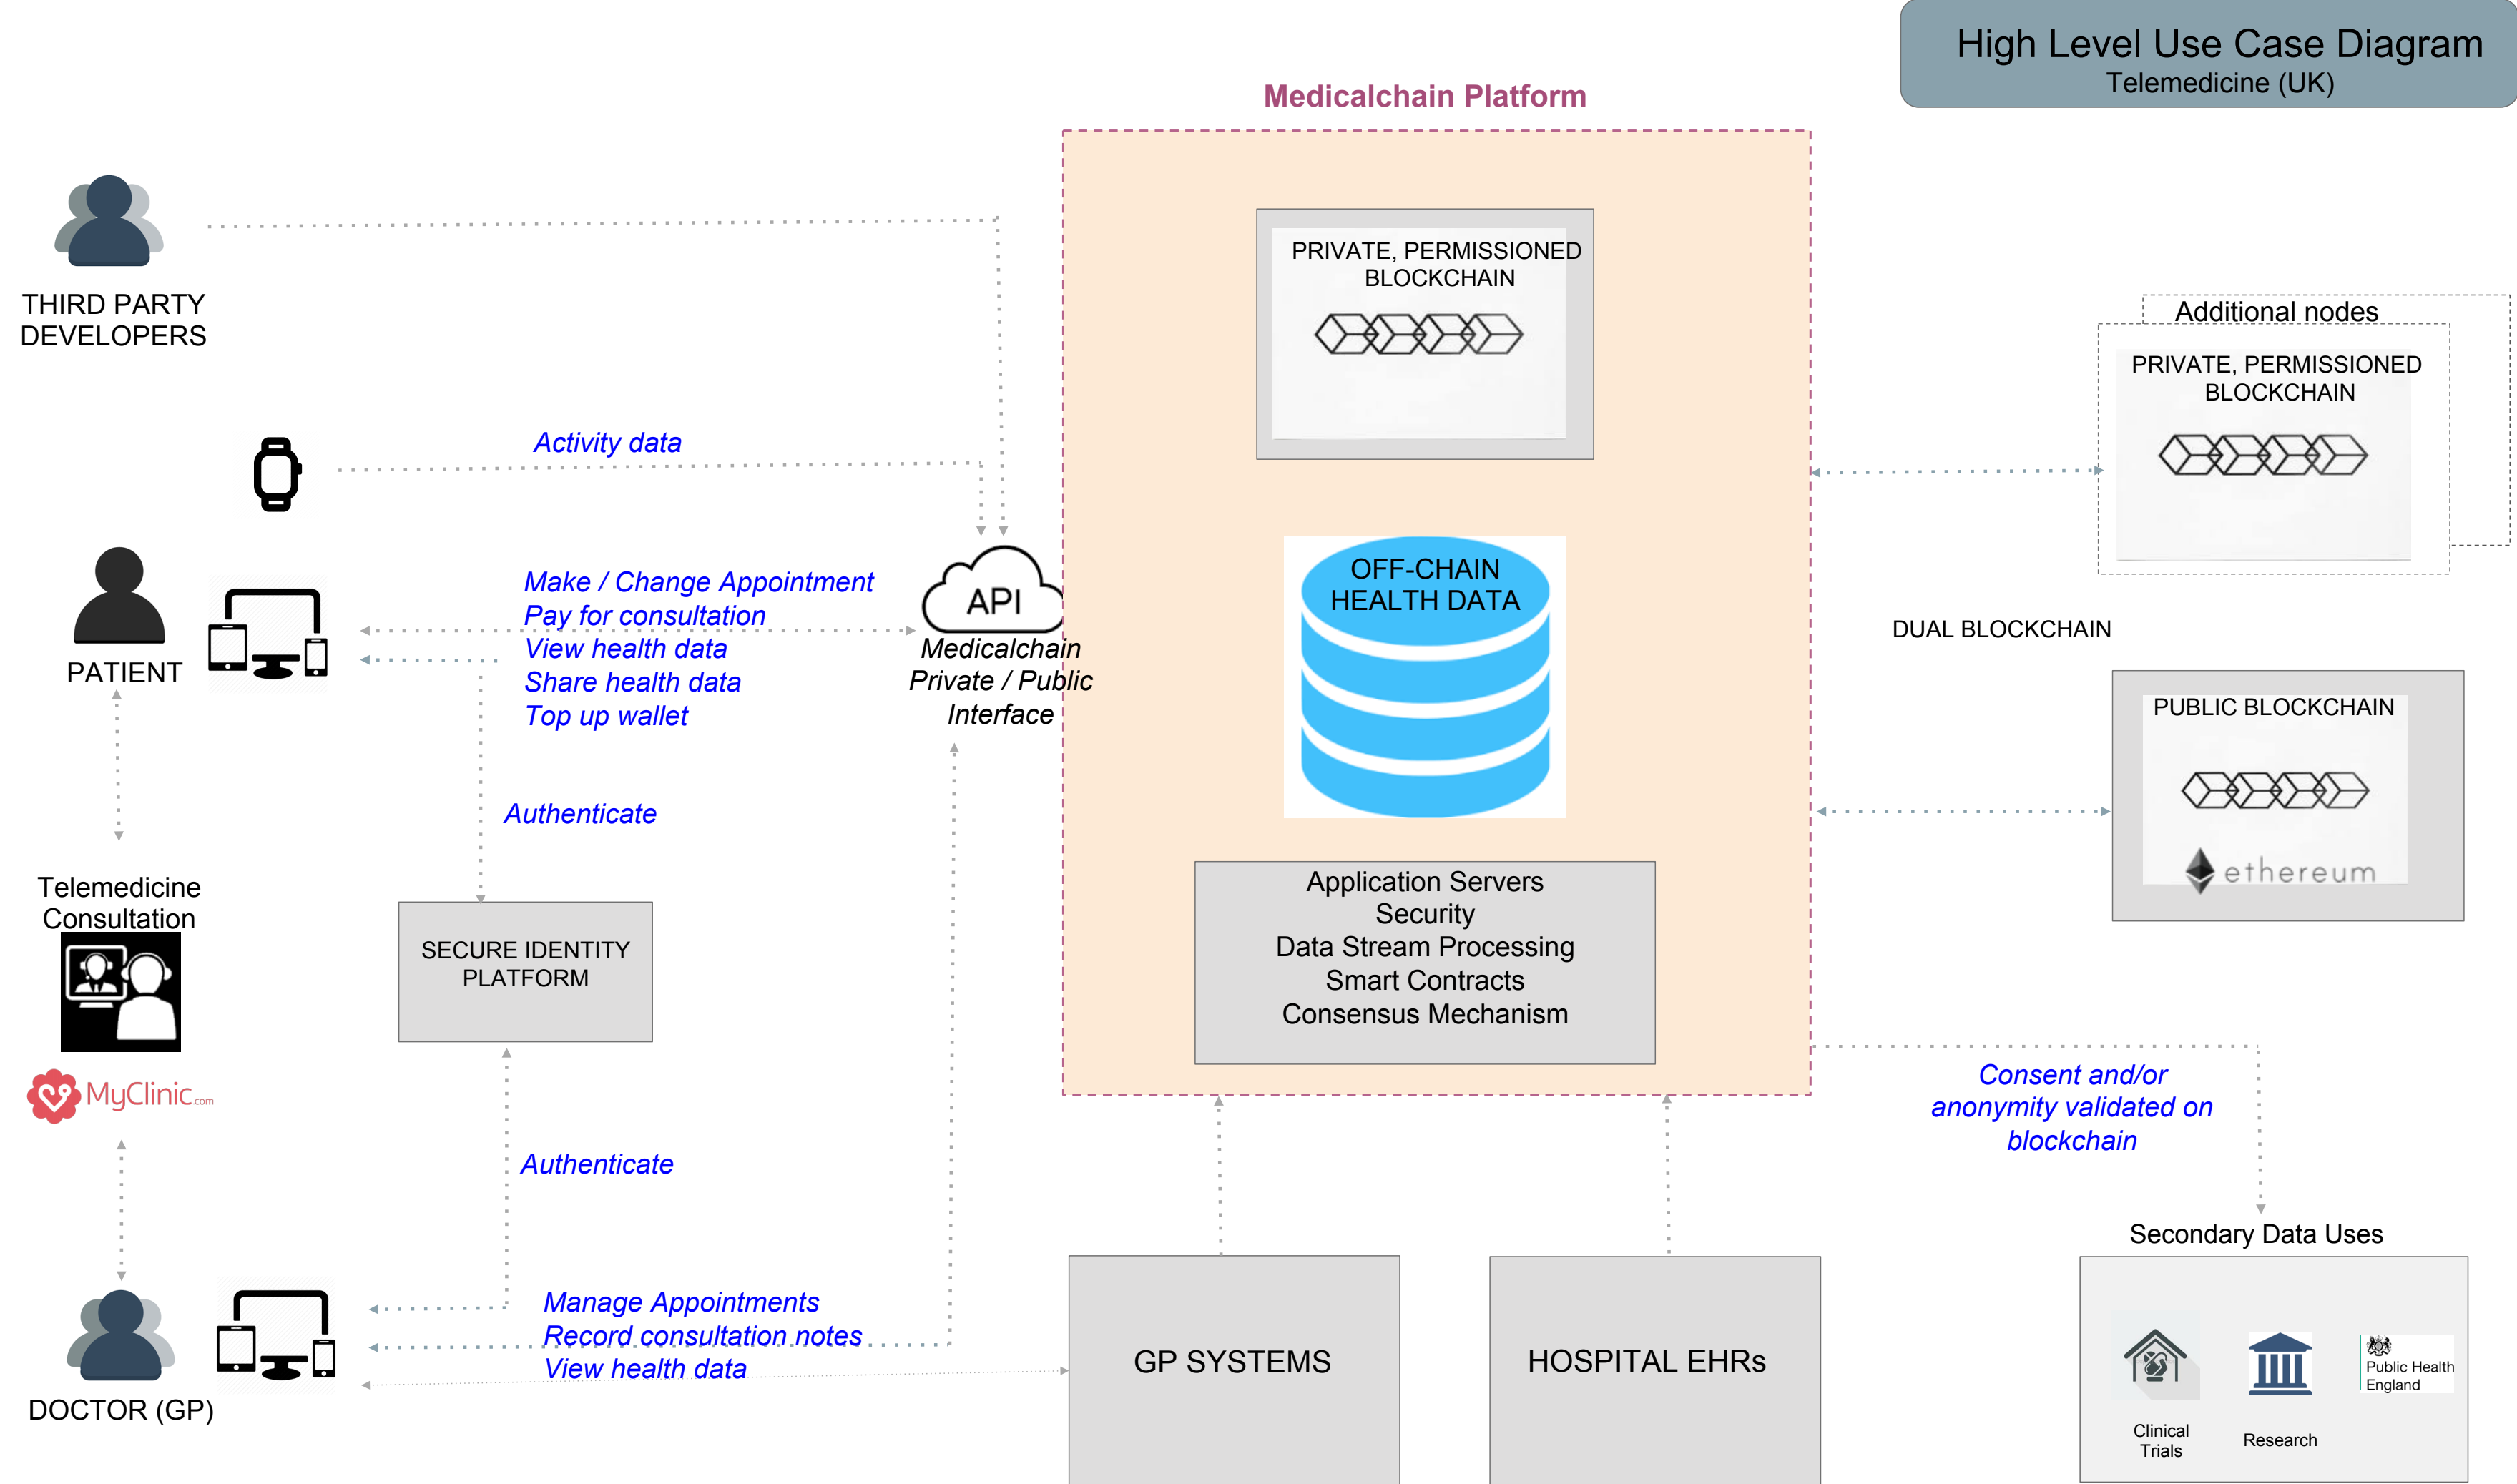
High Level Use Case Diagram
Telemedicine (UK)

Medicalchain Platform

THIRD PARTY DEVELOPERS

PRIVATE, PERMISSIONED BLOCKCHAIN

Additional nodes

PRIVATE, PERMISSIONED BLOCKCHAIN

Activity data

OFF-CHAIN HEALTH DATA

API
Medicalchain Private / Public Interface

Make / Change Appointment
Pay for consultation
View health data
Share health data
Top up wallet

PATIENT

DUAL BLOCKCHAIN

PUBLIC BLOCKCHAIN

ethereum

Authenticate

Telemedicine Consultation

SECURE IDENTITY PLATFORM

Application Servers
Security
Data Stream Processing
Smart Contracts
Consensus Mechanism

MyClinic.com

Consent and/or anonymity validated on blockchain

Authenticate

Secondary Data Uses

Manage Appointments
Record consultation notes
View health data

GP SYSTEMS

HOSPITAL EHRs

DOCTOR (GP)

Clinical Trials

Research

Public Health England